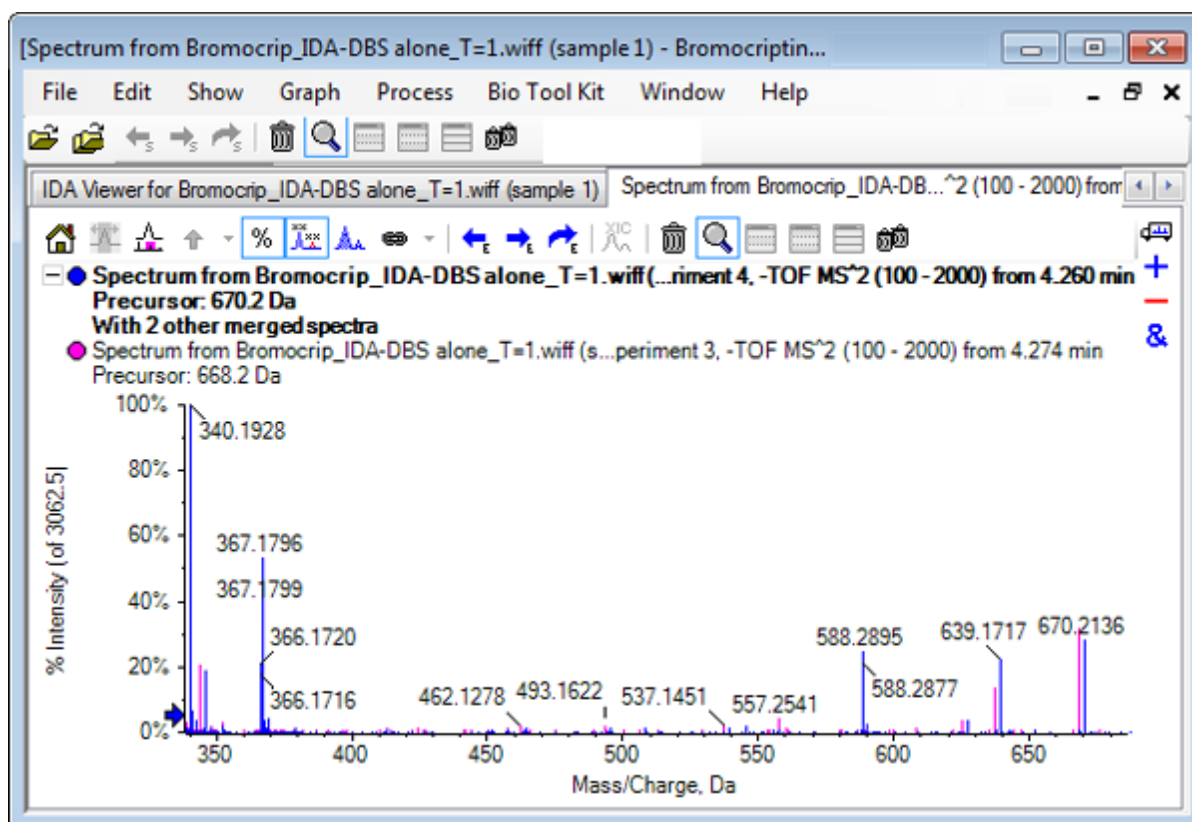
[Spectrum from Bromocrip_IDA-DBS alone_T=1.wiff (sample 1) - Bromocriptin...

File Edit Show Graph Process Bio Tool Kit Window Help

IDA Viewer for Bromocrip_IDA-DBS alone_T=1.wiff (sample 1) | Spectrum from Bromocrip_IDA-DB...^2 (100 - 2000) from

%

Spectrum from Bromocrip_IDA-DBS alone_T=1.wiff (...riment 4, -TOF MS^2 (100 - 2000) from 4.260 min
Precursor: 670.2 Da
With 2 other merged spectra

Spectrum from Bromocrip_IDA-DBS alone_T=1.wiff (s...periment 3, -TOF MS^2 (100 - 2000) from 4.274 min
Precursor: 668.2 Da

+
−
&

100%
80%
60%
40%
20%
0%

% Intensity (of 3062.5)

340.1928
367.1796
367.1799
366.1720
366.1716
462.1278
493.1622
537.1451
557.2541
588.2895
588.2877
639.1717
670.2136

350 400 450 500 550 600 650

Mass/Charge, Da